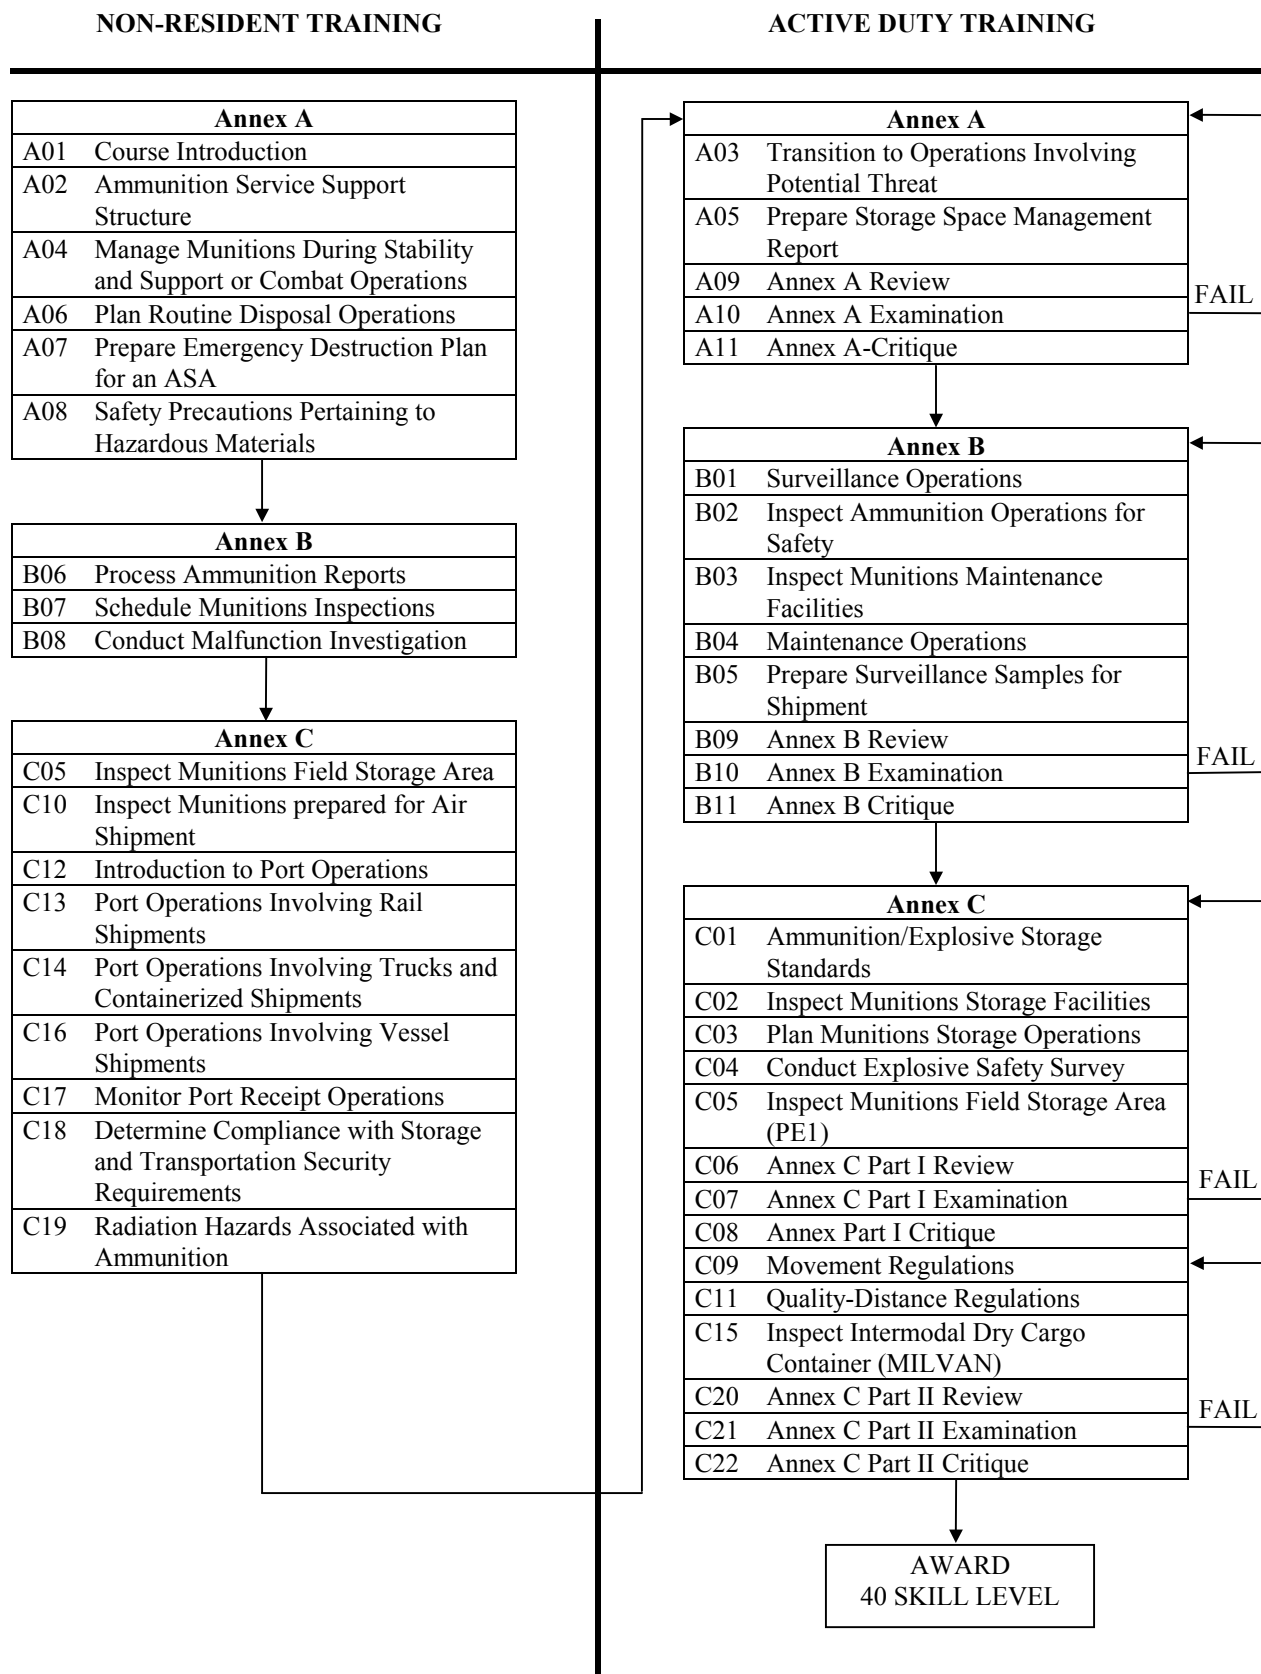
NON-RESIDENT TRAINING

| Annex A | |
|---|---|
| A01 | Course Introduction |
| A02 | Ammunition Service Support Structure |
| A04 | Manage Munitions During Stability and Support or Combat Operations |
| A06 | Plan Routine Disposal Operations |
| A07 | Prepare Emergency Destruction Plan for an ASA |
| A08 | Safety Precautions Pertaining to Hazardous Materials |

| Annex B | |
|---|---|
| B06 | Process Ammunition Reports |
| B07 | Schedule Munitions Inspections |
| B08 | Conduct Malfunction Investigation |

| Annex C | |
|---|---|
| C05 | Inspect Munitions Field Storage Area |
| C10 | Inspect Munitions prepared for Air Shipment |
| C12 | Introduction to Port Operations |
| C13 | Port Operations Involving Rail Shipments |
| C14 | Port Operations Involving Trucks and Containerized Shipments |
| C16 | Port Operations Involving Vessel Shipments |
| C17 | Monitor Port Receipt Operations |
| C18 | Determine Compliance with Storage and Transportation Security Requirements |
| C19 | Radiation Hazards Associated with Ammunition |

ACTIVE DUTY TRAINING

| Annex A | |
|---|---|
| A03 | Transition to Operations Involving Potential Threat |
| A05 | Prepare Storage Space Management Report |
| A09 | Annex A Review |
| A10 | Annex A Examination |
| A11 | Annex A-Critique |

FAIL

| Annex B | |
|---|---|
| B01 | Surveillance Operations |
| B02 | Inspect Ammunition Operations for Safety |
| B03 | Inspect Munitions Maintenance Facilities |
| B04 | Maintenance Operations |
| B05 | Prepare Surveillance Samples for Shipment |
| B09 | Annex B Review |
| B10 | Annex B Examination |
| B11 | Annex B Critique |

FAIL

| Annex C | |
|---|---|
| C01 | Ammunition/Explosive Storage Standards |
| C02 | Inspect Munitions Storage Facilities |
| C03 | Plan Munitions Storage Operations |
| C04 | Conduct Explosive Safety Survey |
| C05 | Inspect Munitions Field Storage Area (PE1) |
| C06 | Annex C Part I Review |
| C07 | Annex C Part I Examination |
| C08 | Annex Part I Critique |
| C09 | Movement Regulations |
| C11 | Quality-Distance Regulations |
| C15 | Inspect Intermodal Dry Cargo Container (MILVAN) |
| C20 | Annex C Part II Review |
| C21 | Annex C Part II Examination |
| C22 | Annex C Part II Critique |

FAIL

FAIL

AWARD
40 SKILL LEVEL